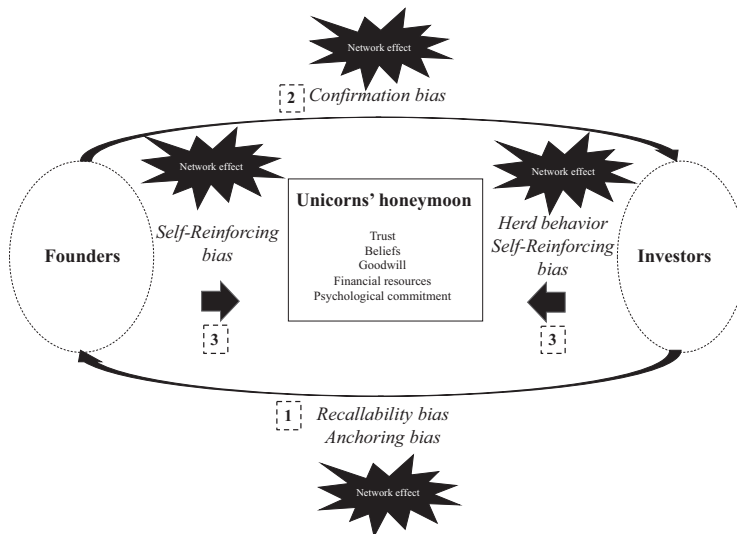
Network effect

2 Confirmation bias

Network effect

Network effect

Founders

Self-Reinforcing bias

Unicorns' honeymoon

Trust
Beliefs
Goodwill
Financial resources
Psychological commitment

Herd behavior
Self-Reinforcing bias

Investors

3

3

1 Recallability bias
Anchoring bias

Network effect